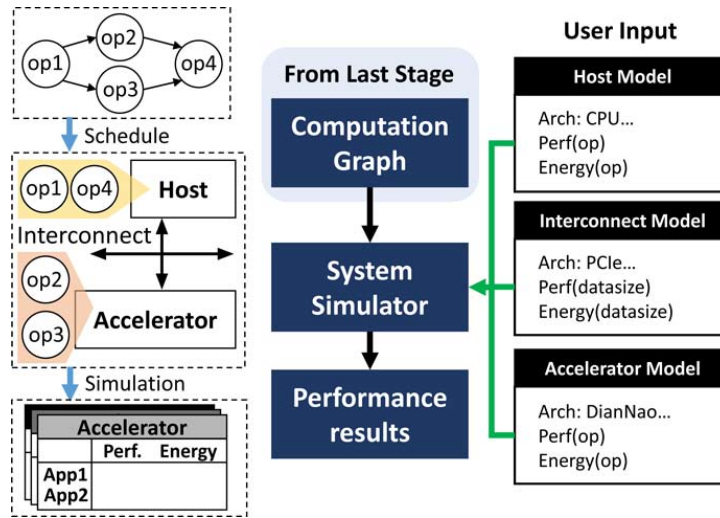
op1
op2
op3
op4

Schedule

op1 op4 Host

Interconnect

op2
op3 Accelerator

Simulation

Accelerator

|  | Perf. | Energy |
|---|---|---|
| App1 App2 |  |  |

From Last Stage

Computation Graph

System Simulator

Performance results

User Input

Host Model
Arch: CPU…
Perf(op)
Energy(op)

Interconnect Model
Arch: PCIe…
Perf(datasize)
Energy(datasize)

Accelerator Model
Arch: DianNao…
Perf(op)
Energy(op)